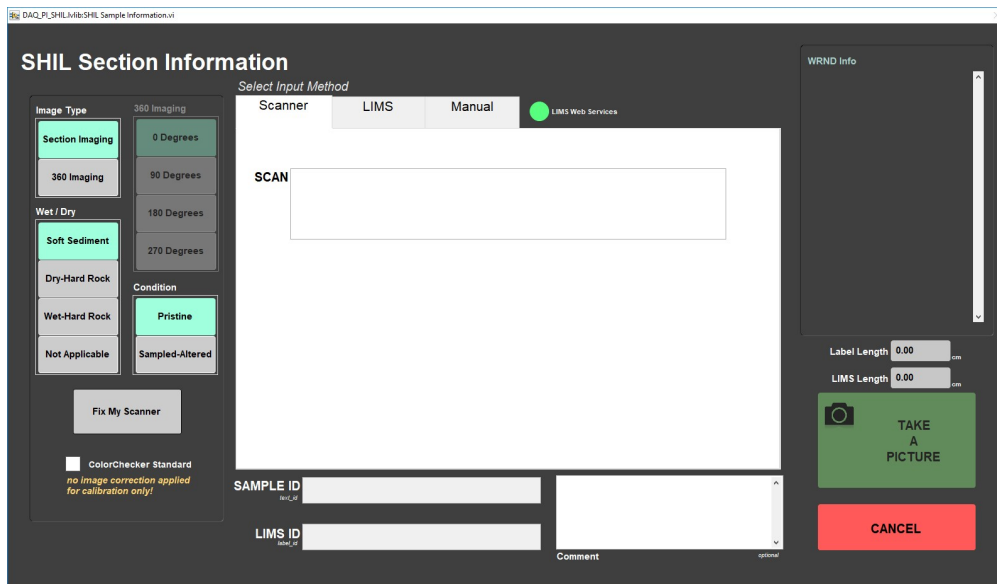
DAQ_PI_SHIL.lvlib:SHIL Sample Information.vi

SHIL Section Information

Select Input Method

Scanner LIMS Manual

LIMS Web Services

Image Type

Section Imaging

360 Imaging

360 Imaging

0 Degrees

90 Degrees

180 Degrees

270 Degrees

Wet / Dry

Soft Sediment

Dry-Hard Rock

Wet-Hard Rock

Not Applicable

Condition

Pristine

Sampled-Altered

Fix My Scanner

ColorChecker Standard

no image correction applied for calibration only!

SCAN

SAMPLE ID
text_id

LIMS ID
label_id

Comment
optional

WRND Info

Label Length 0.00 cm

LIMS Length 0.00 cm

TAKE A PICTURE

CANCEL